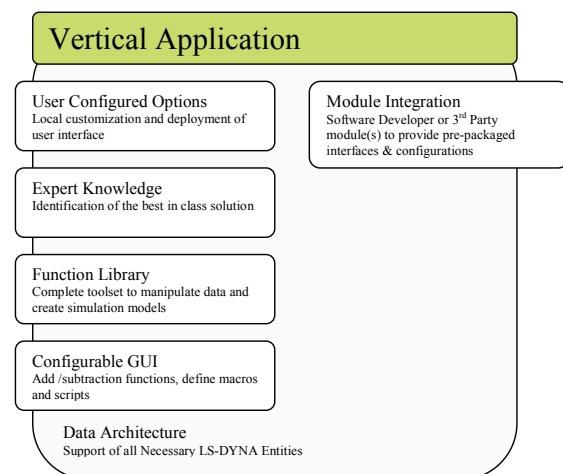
Vertical Application

User Configured Options
Local customization and deployment of user interface

Expert Knowledge
Identification of the best in class solution

Function Library
Complete toolset to manipulate data and create simulation models

Configurable GUI
Add /subtraction functions, define macros and scripts

Module Integration
Software Developer or 3$^{rd}$ Party module(s) to provide pre-packaged interfaces & configurations

Data Architecture
Support of all Necessary LS-DYNA Entities